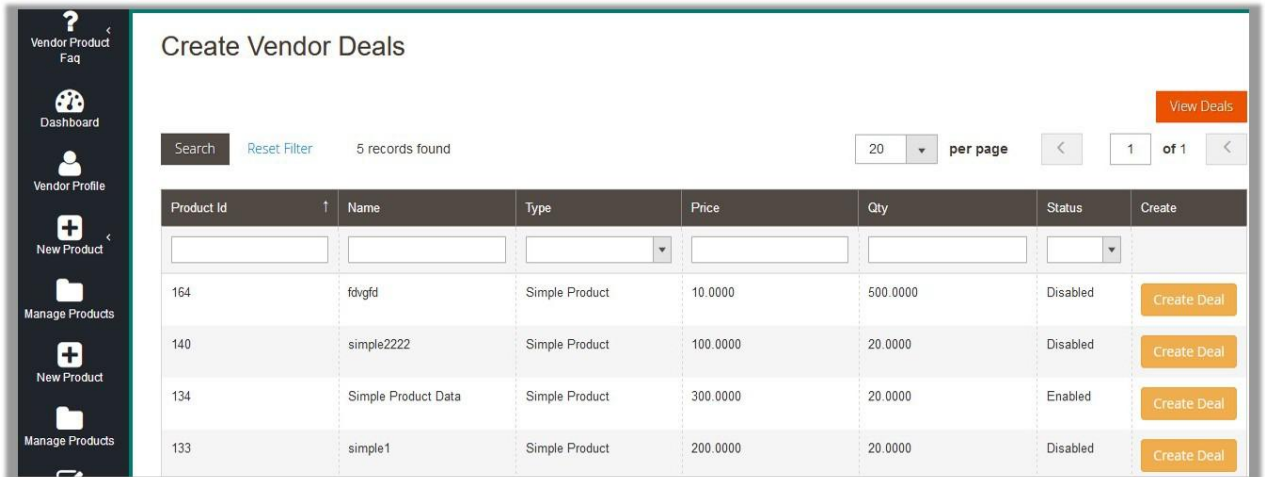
Vendor Product Faq

Dashboard

Vendor Profile

New Product

Manage Products

New Product

Manage Products

Create Vendor Deals

View Deals

Search Reset Filter 5 records found 20 per page 1 of 1

| Product Id | Name | Type | Price | Qty | Status | Create |
|---|---|---|---|---|---|---|
| | | | | | | |
| 164 | fdvgfd | Simple Product | 10.0000 | 500.0000 | Disabled | Create Deal |
| 140 | simple2222 | Simple Product | 100.0000 | 20.0000 | Disabled | Create Deal |
| 134 | Simple Product Data | Simple Product | 300.0000 | 20.0000 | Enabled | Create Deal |
| 133 | simple1 | Simple Product | 200.0000 | 20.0000 | Disabled | Create Deal |